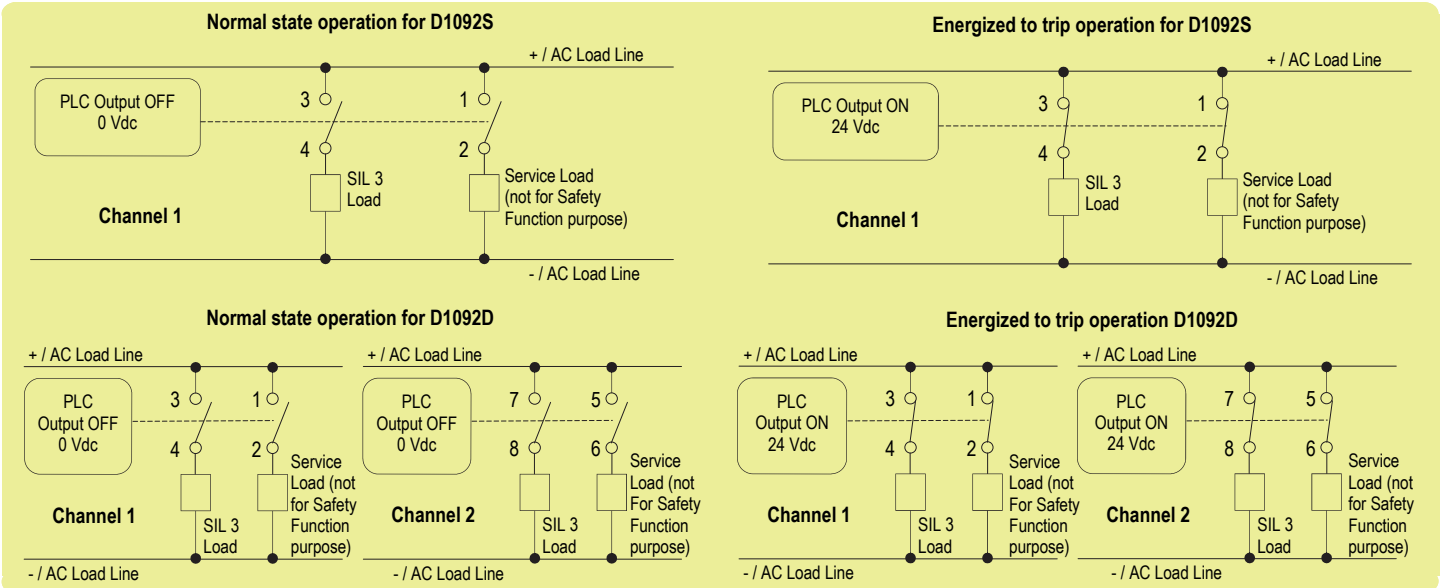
Normal state operation for D1092S

+ / AC Load Line

PLC Output OFF
0 Vdc

3
4
1
2

SIL 3
Load

Service Load
(not for Safety
Function purpose)

Channel 1

- / AC Load Line

Energized to trip operation for D1092S

+ / AC Load Line

PLC Output ON
24 Vdc

3
4
1
2

SIL 3
Load

Service Load
(not for Safety
Function purpose)

Channel 1

- / AC Load Line

Normal state operation for D1092D

+ / AC Load Line

PLC
Output OFF
0 Vdc

3
1
4
2

Service
Load (not
for Safety
Function
purpose)

Channel 1

SIL 3
Load

- / AC Load Line

+ / AC Load Line

PLC
Output OFF
0 Vdc

7
5
8
6

Service
Load (not
For Safety
Function
purpose)

Channel 2

SIL 3
Load

- / AC Load Line

Energized to trip operation D1092D

+ / AC Load Line

PLC
Output ON
24 Vdc

3
1
4
2

Service
Load (not
for Safety
Function
purpose)

Channel 1

SIL 3
Load

- / AC Load Line

+ / AC Load Line

PLC
Output ON
24 Vdc

7
5
8
6

Service
Load (not
for Safety
Function
purpose)

Channel 2

SIL 3
Load

- / AC Load Line